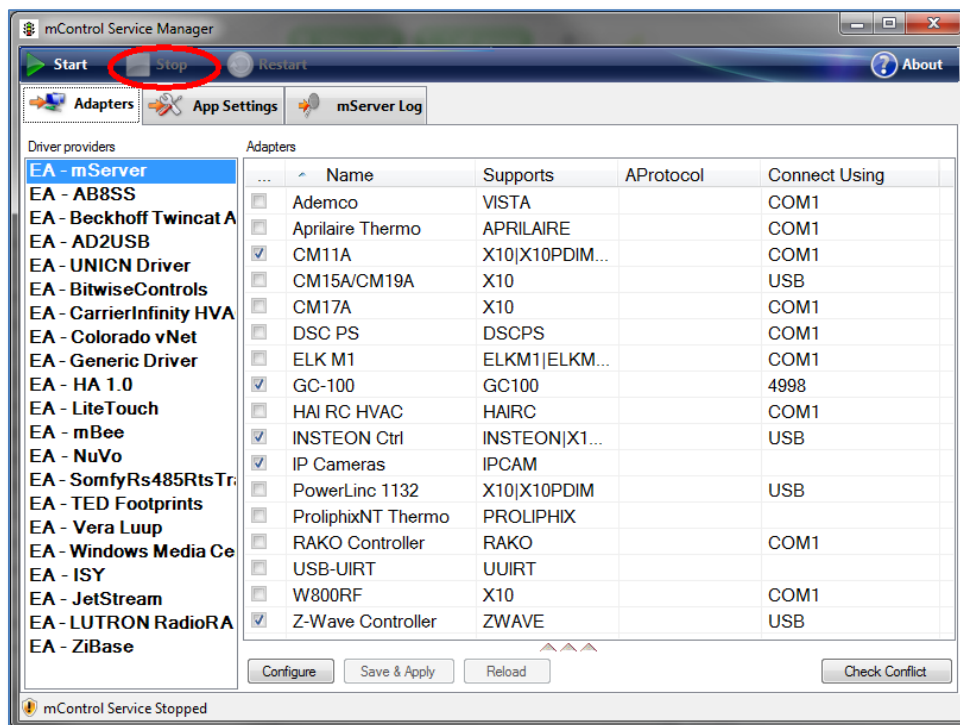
mControl Service Manager

Start Stop Restart About

Adapters App Settings mServer Log

Driver providers

EA - mServer
EA - AB8SS
EA - Beckhoff Twincat A
EA - AD2USB
EA - UNICN Driver
EA - BitwiseControls
EA - CarrierInfinity HVA
EA - Colorado vNet
EA - Generic Driver
EA - HA 1.0
EA - LiteTouch
EA - mBee
EA - NuVo
EA - SomfyRs485RtsTr
EA - TED Footprints
EA - Vera Luup
EA - Windows Media Ce
EA - ISY
EA - JetStream
EA - LUTRON RadioRA
EA - ZiBase

Adapters

| ... | Name | Supports | AProtocol | Connect Using |
|---|---|---|---|---|
| | Ademco | VISTA | | COM1 |
| | Aprilaire Thermo | APRILAIRE | | COM1 |
| ✓ | CM11A | X10\|X10PDIM... | | COM1 |
| | CM15A/CM19A | X10 | | USB |
| | CM17A | X10 | | COM1 |
| | DSC PS | DSCPS | | COM1 |
| | ELK M1 | ELKM1\|ELKM... | | COM1 |
| ✓ | GC-100 | GC100 | | 4998 |
| | HAI RC HVAC | HAIRC | | COM1 |
| ✓ | INSTEON Ctrl | INSTEON\|X1... | | USB |
| ✓ | IP Cameras | IPCAM | | |
| | PowerLinc 1132 | X10\|X10PDIM | | USB |
| | ProliphixNT Thermo | PROLIPHIX | | |
| | RAKO Controller | RAKO | | COM1 |
| | USB-UIRT | UUIRT | | |
| | W800RF | X10 | | COM1 |
| ✓ | Z-Wave Controller | ZWAVE | | USB |

Configure Save & Apply Reload Check Conflict

mControl Service Stopped